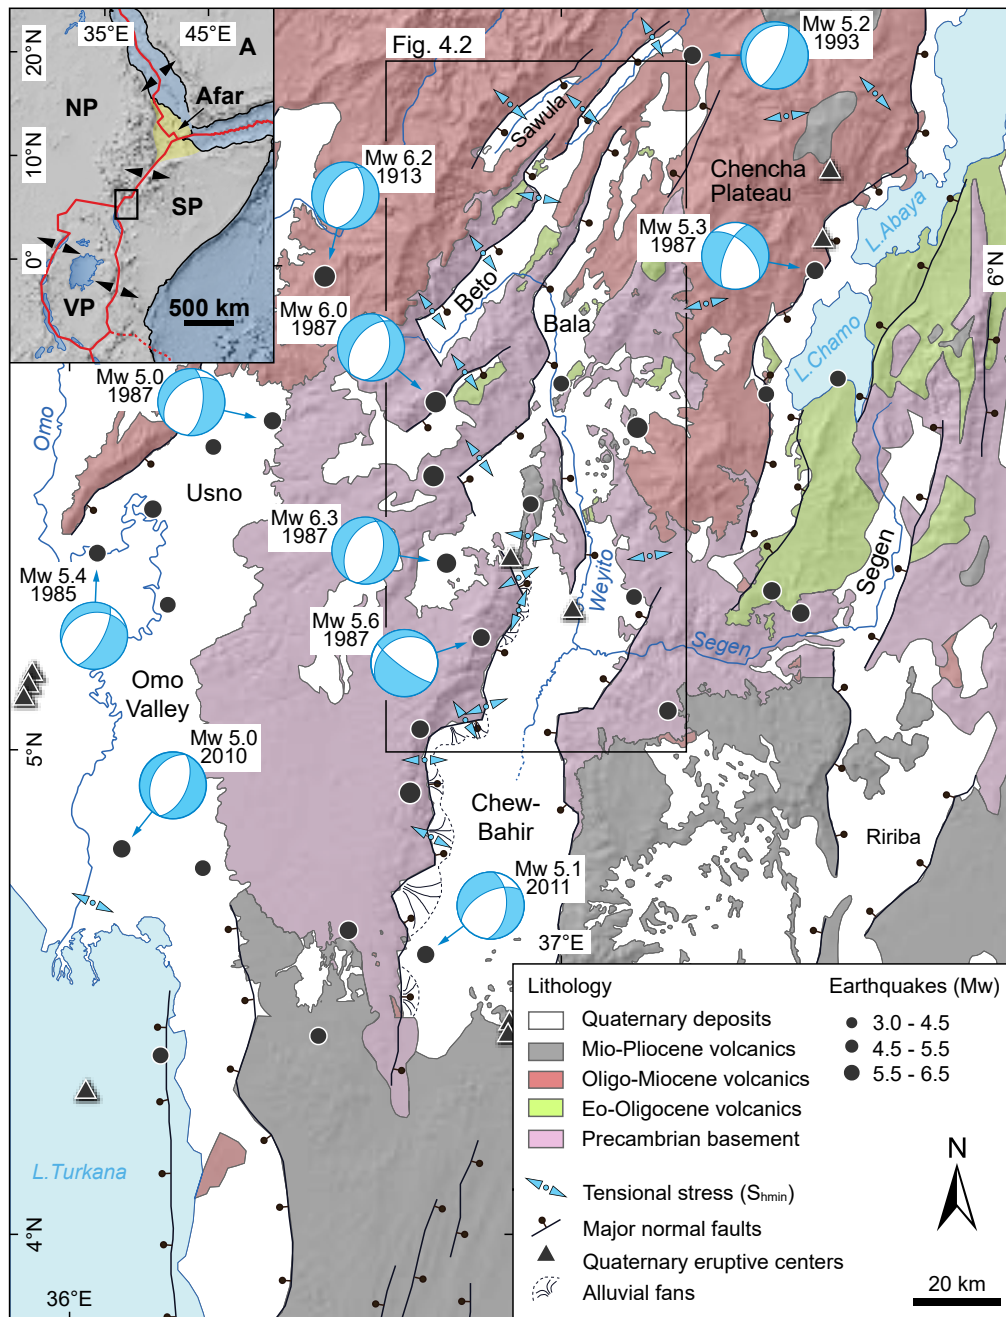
35°E
45°E
A
20°N
NP
Afar
10°N
SP
0°
VP
500 km
Fig. 4.2
Mw 5.2
1993
Sawula
Chencha
Plateau
Mw 6.2
1913
Mw 5.3
1987
L.Abaya
6°N
Beto
Bala
Mw 6.0
1987
L.Chamo
Mw 5.0
1987
Omo
Usno
Mw 6.3
1987
Segen
Mw 5.4
1985
Weyito
Mw 5.6
1987
Segen
Omo
Valley
5°N
Mw 5.0
2010
Chew-
Bahir
Ririba
Mw 5.1
2011
37°E
Lithology
Quaternary deposits
Mio-Pliocene volcanics
Oligo-Miocene volcanics
Eo-Oligocene volcanics
Precambrian basement
Earthquakes (Mw)
3.0 - 4.5
4.5 - 5.5
5.5 - 6.5
L.Turkana
N
Tensional stress ($S_{hmin}$)
Major normal faults
Quaternary eruptive centers
Alluvial fans
4°N
36°E
20 km